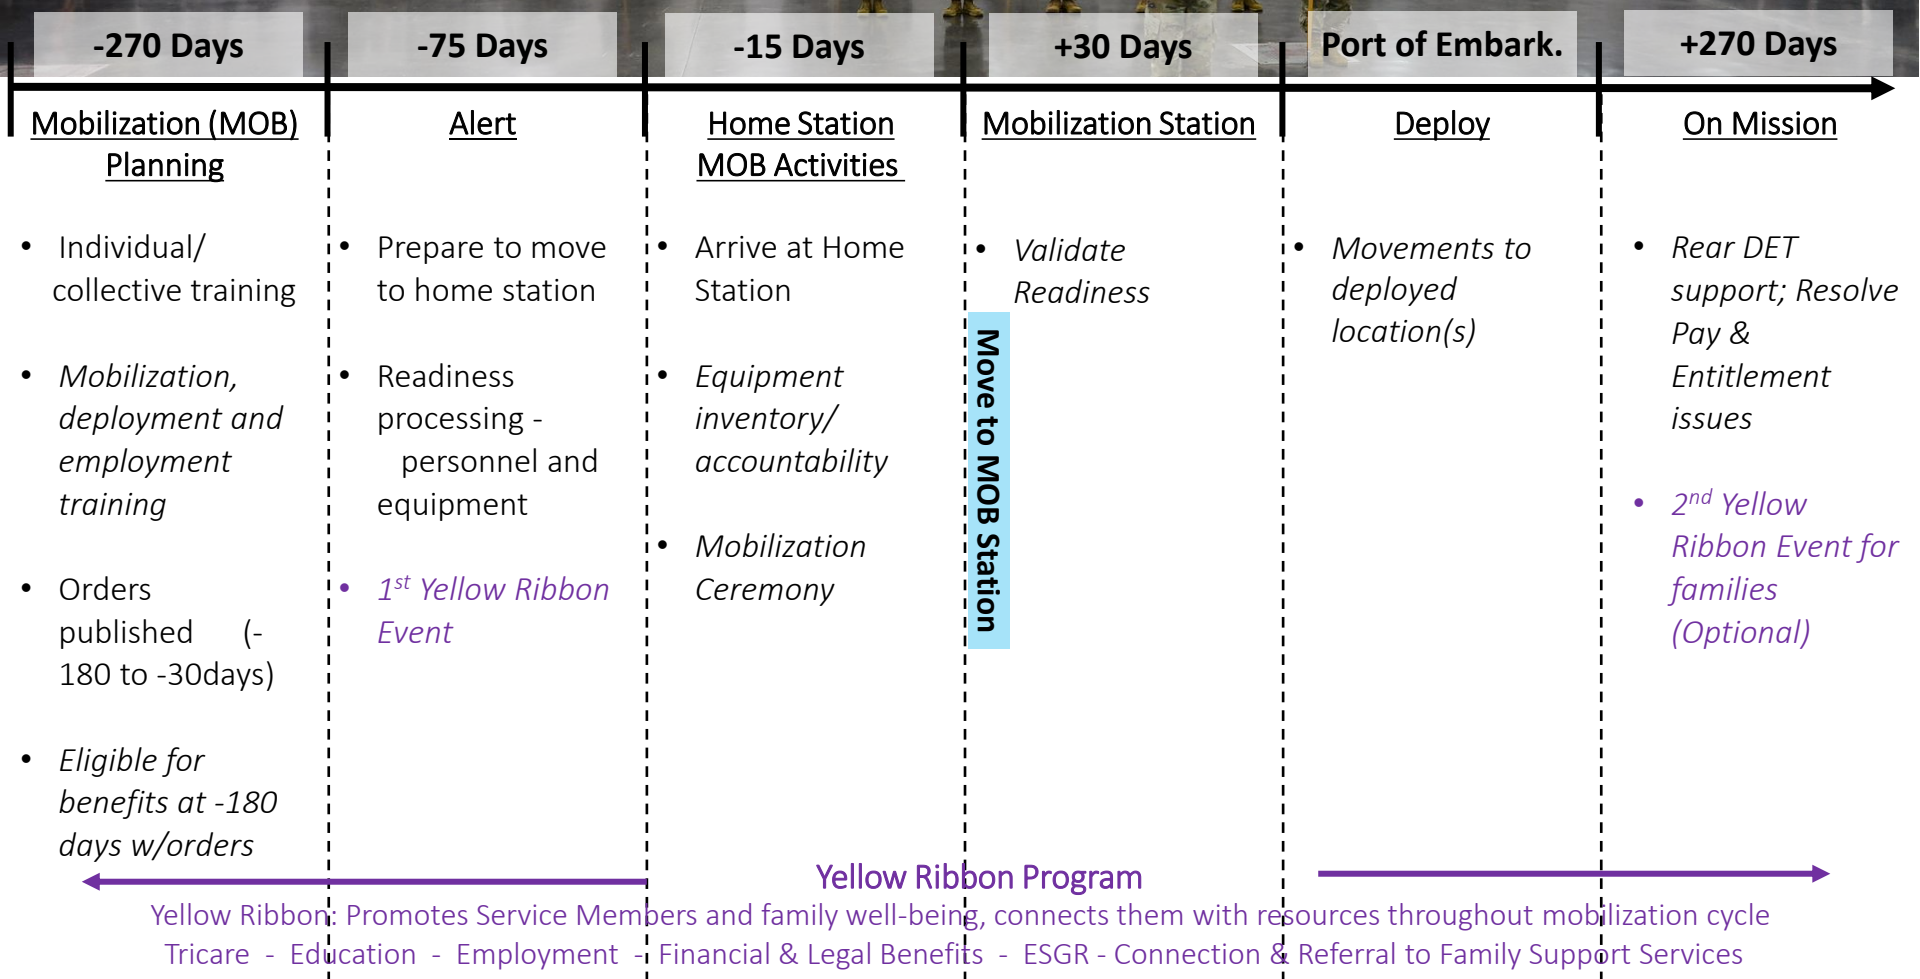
-270 Days

-75 Days

-15 Days

+30 Days

Port of Embark.

+270 Days

Mobilization (MOB) Planning

• Individual/ collective training

• Mobilization, deployment and employment training

• Orders published (-180 to -30days)

• Eligible for benefits at -180 days w/orders

Alert

• Prepare to move to home station

• Readiness processing - personnel and equipment

• $1^{st}$ Yellow Ribbon Event

Home Station MOB Activities

• Arrive at Home Station

• Equipment inventory/ accountability

• Mobilization Ceremony

Move to MOB Station

Mobilization Station

• Validate Readiness

Deploy

• Movements to deployed location(s)

On Mission

• Rear DET support; Resolve Pay & Entitlement issues

• $2^{nd}$ Yellow Ribbon Event for families (Optional)

Yellow Ribbon Program

Yellow Ribbon: Promotes Service Members and family well-being, connects them with resources throughout mobilization cycle

Tricare - Education - Employment - Financial & Legal Benefits - ESGR - Connection & Referral to Family Support Services